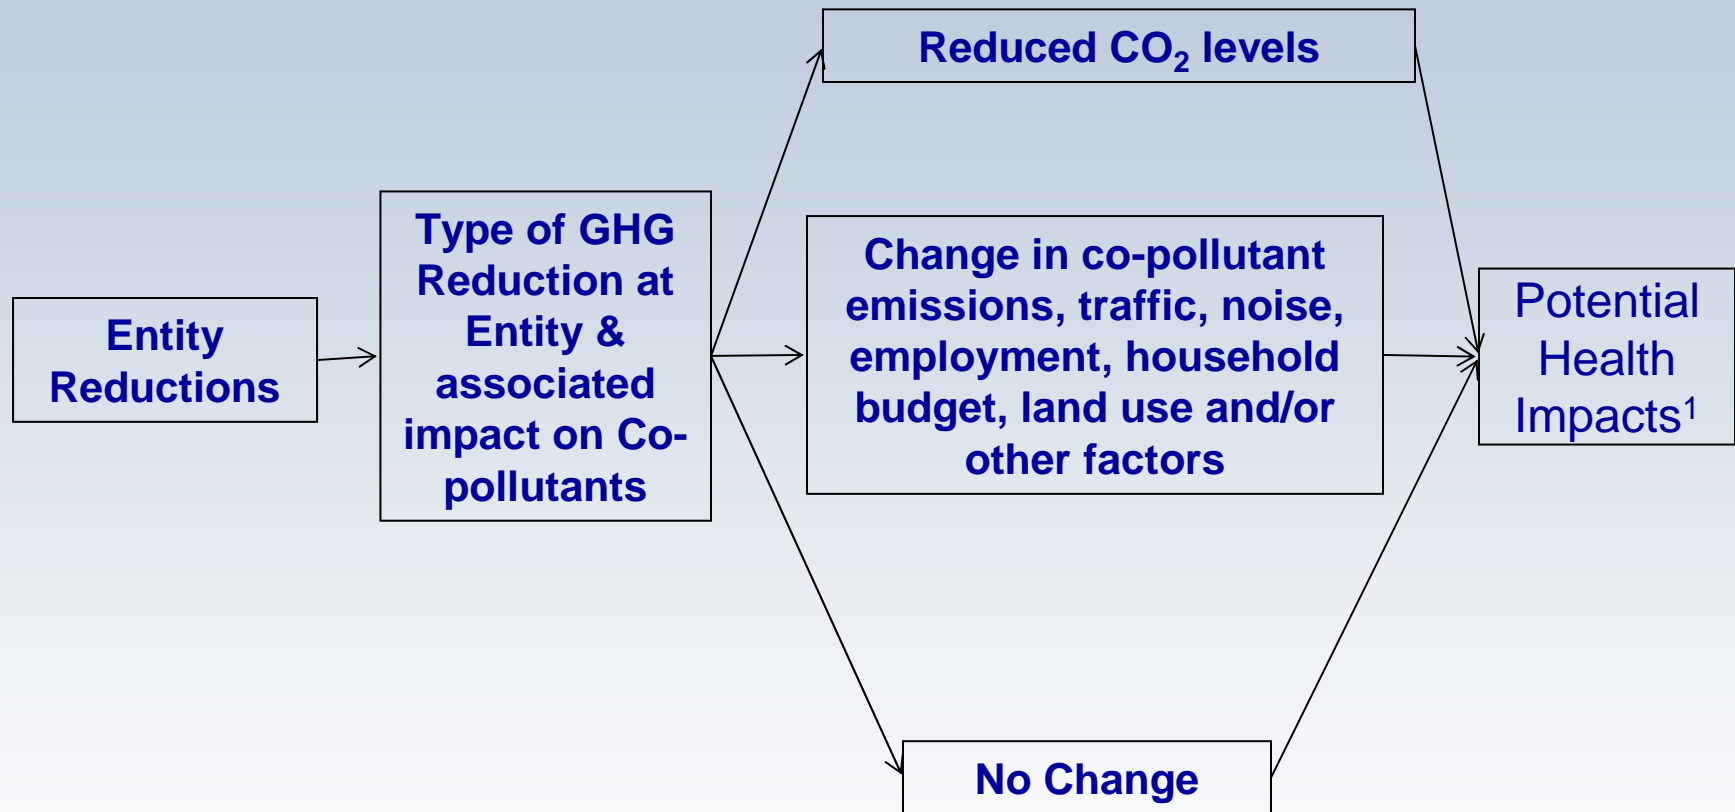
Entity Reductions

Type of GHG Reduction at Entity & associated impact on Co-pollutants

Reduced $CO_2$ levels

Change in co-pollutant emissions, traffic, noise, employment, household budget, land use and/or other factors

No Change

Potential Health Impacts$^1$